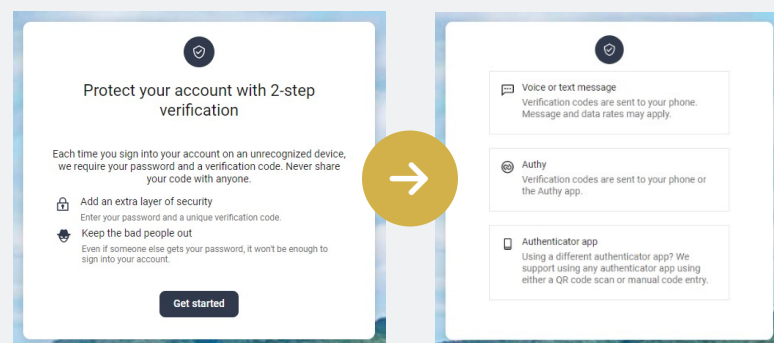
Protect your account with 2-step verification

Each time you sign into your account on an unrecognized device, we require your password and a verification code. Never share your code with anyone.

Add an extra layer of security

Enter your password and a unique verification code.

Keep the bad people out

Even if someone else gets your password, it won't be enough to sign into your account.

Get started

Voice or text message

Verification codes are sent to your phone. Message and data rates may apply.

Authy

Verification codes are sent to your phone or the Authy app.

Authenticator app

Using a different authenticator app? We support using any authenticator app using either a QR code scan or manual code entry.